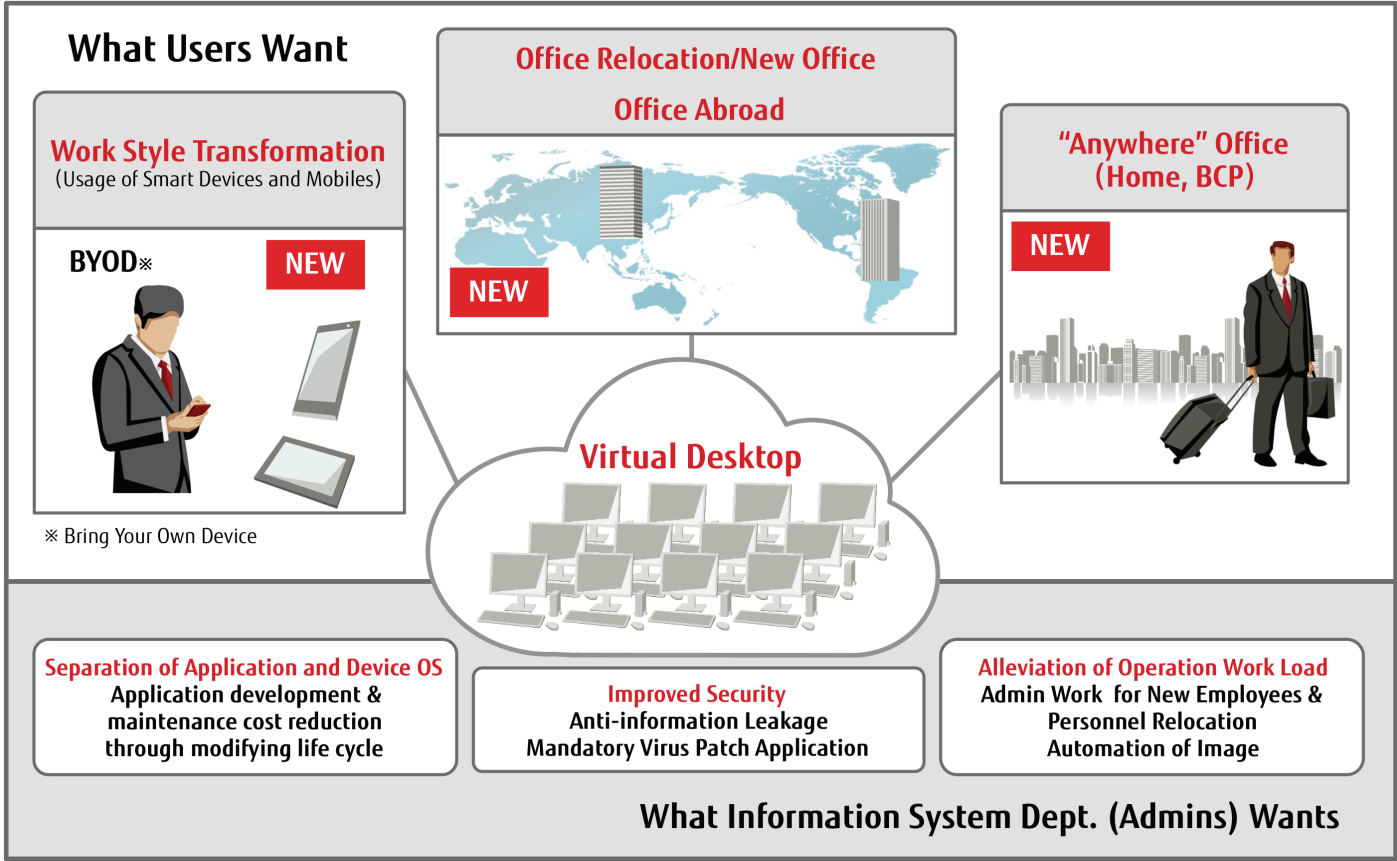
What Users Want

Work Style Transformation
(Usage of Smart Devices and Mobiles)

BYOD※

NEW

※ Bring Your Own Device

Office Relocation/New Office
Office Abroad

NEW

"Anywhere" Office
(Home, BCP)

NEW

Virtual Desktop

Separation of Application and Device OS
Application development & maintenance cost reduction through modifying life cycle

Improved Security
Anti-information Leakage
Mandatory Virus Patch Application

Alleviation of Operation Work Load
Admin Work for New Employees & Personnel Relocation
Automation of Image

What Information System Dept. (Admins) Wants